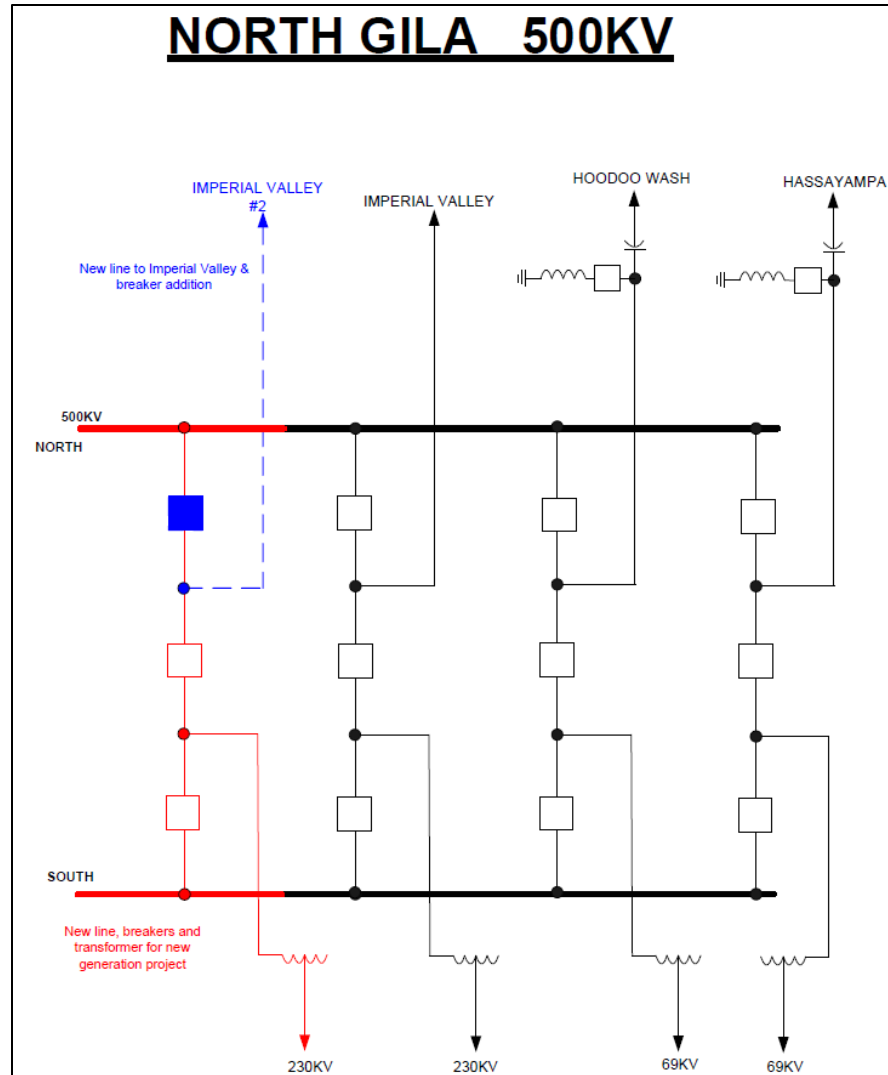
NORTH GILA 500KV

IMPERIAL VALLEY #2

IMPERIAL VALLEY

HOODOO WASH

HASSAYAMPA

New line to Imperial Valley & breaker addition

500KV

NORTH

SOUTH

New line, breakers and transformer for new generation project

230KV

230KV

69KV

69KV